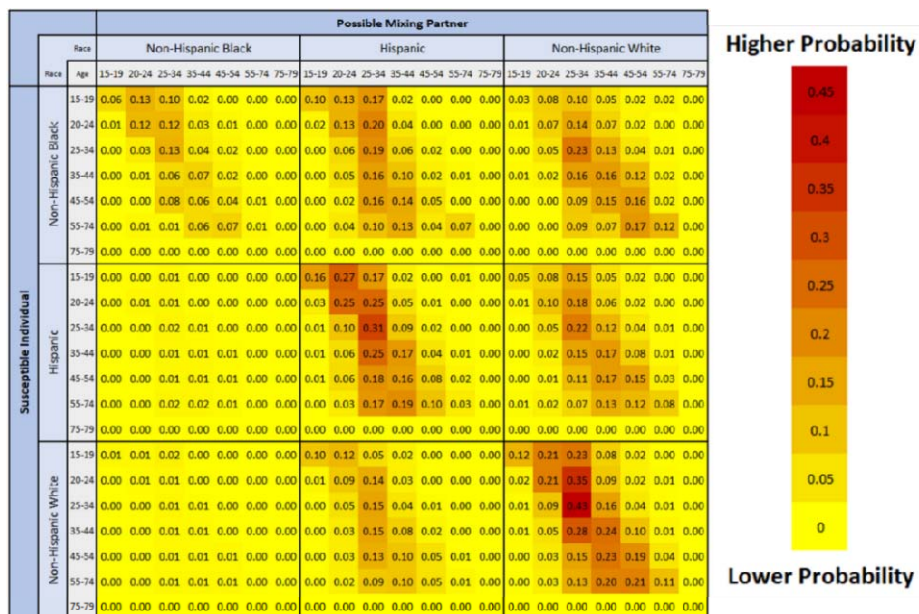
Possible Mixing Partner

| | | Non-Hispanic Black | | | | | | | Hispanic | | | | | | | Non-Hispanic White | | | | | | |
|---|---|---|---|---|---|---|---|---|---|---|---|---|---|---|---|---|---|---|---|---|---|---|
| Race | Age | 15-19 | 20-24 | 25-34 | 35-44 | 45-54 | 55-74 | 75-79 | 15-19 | 20-24 | 25-34 | 35-44 | 45-54 | 55-74 | 75-79 | 15-19 | 20-24 | 25-34 | 35-44 | 45-54 | 55-74 | 75-79 |
| Non-Hispanic Black | 15-19 | 0.06 | 0.13 | 0.10 | 0.02 | 0.00 | 0.00 | 0.00 | 0.10 | 0.13 | 0.17 | 0.02 | 0.00 | 0.00 | 0.00 | 0.03 | 0.08 | 0.10 | 0.05 | 0.02 | 0.02 | 0.00 |
| | 20-24 | 0.01 | 0.12 | 0.12 | 0.03 | 0.01 | 0.00 | 0.00 | 0.02 | 0.13 | 0.20 | 0.04 | 0.00 | 0.00 | 0.00 | 0.01 | 0.07 | 0.14 | 0.07 | 0.02 | 0.00 | 0.00 |
| | 25-34 | 0.00 | 0.03 | 0.13 | 0.04 | 0.02 | 0.00 | 0.00 | 0.00 | 0.06 | 0.19 | 0.06 | 0.02 | 0.00 | 0.00 | 0.00 | 0.05 | 0.23 | 0.13 | 0.04 | 0.01 | 0.00 |
| | 35-44 | 0.00 | 0.01 | 0.06 | 0.07 | 0.02 | 0.00 | 0.00 | 0.00 | 0.05 | 0.16 | 0.10 | 0.02 | 0.01 | 0.00 | 0.01 | 0.02 | 0.16 | 0.16 | 0.12 | 0.02 | 0.00 |
| | 45-54 | 0.00 | 0.00 | 0.08 | 0.06 | 0.04 | 0.01 | 0.00 | 0.00 | 0.02 | 0.16 | 0.14 | 0.05 | 0.00 | 0.00 | 0.00 | 0.00 | 0.09 | 0.15 | 0.16 | 0.02 | 0.00 |
| | 55-74 | 0.00 | 0.01 | 0.01 | 0.06 | 0.07 | 0.01 | 0.00 | 0.00 | 0.04 | 0.10 | 0.13 | 0.04 | 0.07 | 0.00 | 0.00 | 0.00 | 0.09 | 0.07 | 0.17 | 0.12 | 0.00 |
| | 75-79 | 0.00 | 0.00 | 0.00 | 0.00 | 0.00 | 0.00 | 0.00 | 0.00 | 0.00 | 0.00 | 0.00 | 0.00 | 0.00 | 0.00 | 0.00 | 0.00 | 0.00 | 0.00 | 0.00 | 0.00 | 0.00 |
| Hispanic | 15-19 | 0.00 | 0.00 | 0.01 | 0.00 | 0.00 | 0.00 | 0.00 | 0.16 | 0.27 | 0.17 | 0.02 | 0.00 | 0.01 | 0.00 | 0.05 | 0.08 | 0.15 | 0.05 | 0.02 | 0.00 | 0.00 |
| | 20-24 | 0.00 | 0.01 | 0.01 | 0.00 | 0.00 | 0.00 | 0.00 | 0.03 | 0.25 | 0.25 | 0.05 | 0.01 | 0.00 | 0.00 | 0.01 | 0.10 | 0.18 | 0.06 | 0.02 | 0.00 | 0.00 |
| | 25-34 | 0.00 | 0.00 | 0.02 | 0.01 | 0.00 | 0.00 | 0.00 | 0.01 | 0.10 | 0.31 | 0.09 | 0.02 | 0.00 | 0.00 | 0.00 | 0.05 | 0.22 | 0.12 | 0.04 | 0.01 | 0.00 |
| | 35-44 | 0.00 | 0.00 | 0.01 | 0.01 | 0.01 | 0.00 | 0.00 | 0.01 | 0.06 | 0.25 | 0.17 | 0.04 | 0.01 | 0.00 | 0.00 | 0.02 | 0.15 | 0.17 | 0.08 | 0.01 | 0.00 |
| | 45-54 | 0.00 | 0.00 | 0.01 | 0.01 | 0.01 | 0.00 | 0.00 | 0.01 | 0.06 | 0.18 | 0.16 | 0.08 | 0.02 | 0.00 | 0.00 | 0.01 | 0.11 | 0.17 | 0.15 | 0.03 | 0.00 |
| | 55-74 | 0.00 | 0.00 | 0.02 | 0.02 | 0.01 | 0.00 | 0.00 | 0.00 | 0.03 | 0.17 | 0.19 | 0.10 | 0.03 | 0.00 | 0.01 | 0.02 | 0.07 | 0.13 | 0.12 | 0.08 | 0.00 |
| | 75-79 | 0.00 | 0.00 | 0.00 | 0.00 | 0.00 | 0.00 | 0.00 | 0.00 | 0.00 | 0.00 | 0.00 | 0.00 | 0.00 | 0.00 | 0.00 | 0.00 | 0.00 | 0.00 | 0.00 | 0.00 | 0.00 |
| Non-Hispanic White | 15-19 | 0.01 | 0.01 | 0.02 | 0.00 | 0.00 | 0.00 | 0.00 | 0.10 | 0.12 | 0.05 | 0.02 | 0.00 | 0.00 | 0.00 | 0.12 | 0.21 | 0.23 | 0.08 | 0.02 | 0.00 | 0.00 |
| | 20-24 | 0.00 | 0.01 | 0.01 | 0.00 | 0.00 | 0.00 | 0.00 | 0.01 | 0.09 | 0.14 | 0.03 | 0.00 | 0.00 | 0.00 | 0.02 | 0.21 | 0.35 | 0.09 | 0.02 | 0.01 | 0.00 |
| | 25-34 | 0.00 | 0.00 | 0.01 | 0.01 | 0.00 | 0.00 | 0.00 | 0.00 | 0.05 | 0.15 | 0.04 | 0.01 | 0.00 | 0.00 | 0.01 | 0.09 | 0.43 | 0.16 | 0.04 | 0.01 | 0.00 |
| | 35-44 | 0.00 | 0.00 | 0.01 | 0.01 | 0.00 | 0.00 | 0.00 | 0.00 | 0.03 | 0.15 | 0.08 | 0.02 | 0.00 | 0.00 | 0.01 | 0.05 | 0.28 | 0.24 | 0.10 | 0.01 | 0.00 |
| | 45-54 | 0.00 | 0.00 | 0.01 | 0.01 | 0.01 | 0.00 | 0.00 | 0.00 | 0.03 | 0.13 | 0.10 | 0.05 | 0.01 | 0.00 | 0.00 | 0.03 | 0.15 | 0.23 | 0.19 | 0.04 | 0.00 |
| | 55-74 | 0.00 | 0.00 | 0.01 | 0.01 | 0.01 | 0.00 | 0.00 | 0.00 | 0.02 | 0.09 | 0.10 | 0.05 | 0.01 | 0.00 | 0.00 | 0.03 | 0.13 | 0.20 | 0.21 | 0.11 | 0.00 |
| | 75-79 | 0.00 | 0.00 | 0.00 | 0.00 | 0.00 | 0.00 | 0.00 | 0.00 | 0.00 | 0.00 | 0.00 | 0.00 | 0.00 | 0.00 | 0.00 | 0.00 | 0.00 | 0.00 | 0.00 | 0.00 | 0.00 |

Susceptible Individual

Higher Probability
0.45
0.4
0.35
0.3
0.25
0.2
0.15
0.1
0.05
0
Lower Probability